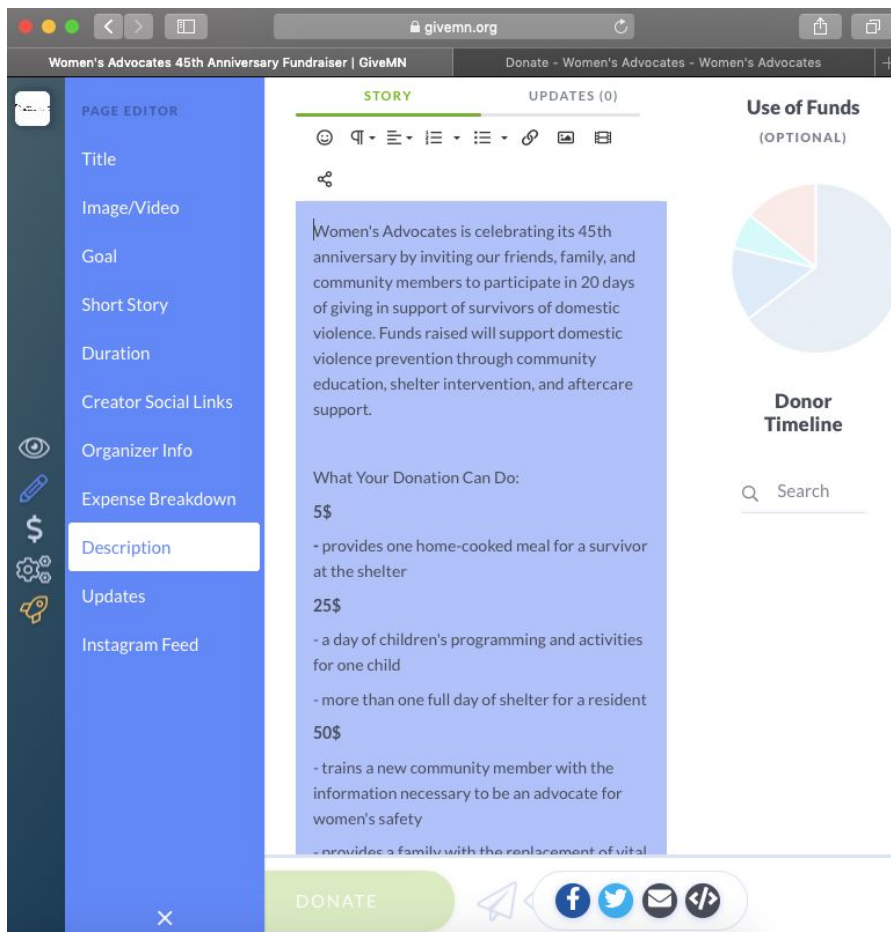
givemn.org

Women's Advocates 45th Anniversary Fundraiser | GiveMN

Donate - Women's Advocates - Women's Advocates

PAGE EDITOR

Title

Image/Video

Goal

Short Story

Duration

Creator Social Links

Organizer Info

Expense Breakdown

Description

Updates

Instagram Feed

STORY

UPDATES (0)

Women's Advocates is celebrating its 45th anniversary by inviting our friends, family, and community members to participate in 20 days of giving in support of survivors of domestic violence. Funds raised will support domestic violence prevention through community education, shelter intervention, and aftercare support.

What Your Donation Can Do:

5$

- provides one home-cooked meal for a survivor at the shelter

25$

- a day of children's programming and activities for one child

- more than one full day of shelter for a resident

50$

- trains a new community member with the information necessary to be an advocate for women's safety

- provides a family with the replacement of vital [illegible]

Use of Funds

(OPTIONAL)

Donor Timeline

Search

DONATE